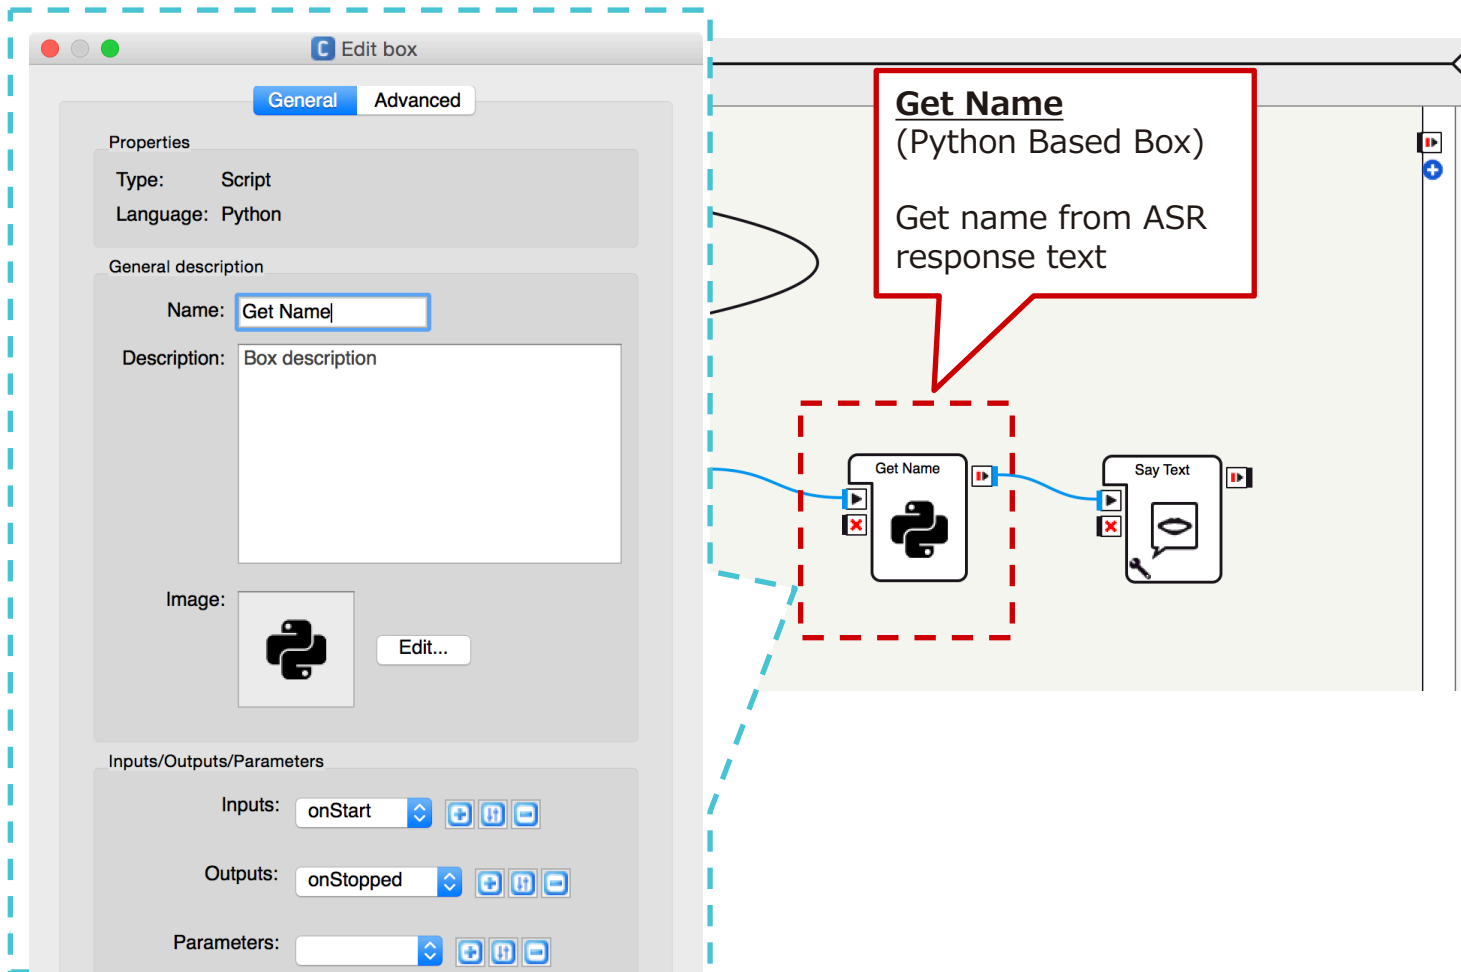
Edit box

General Advanced

Properties

Type: Script

Language: Python

General description

Name: Get Name

Description: Box description

Image:

Edit...

Inputs/Outputs/Parameters

Inputs: onStart

Outputs: onStopped

Parameters:

**Get Name**
(Python Based Box)

Get name from ASR response text

Get Name

Say Text